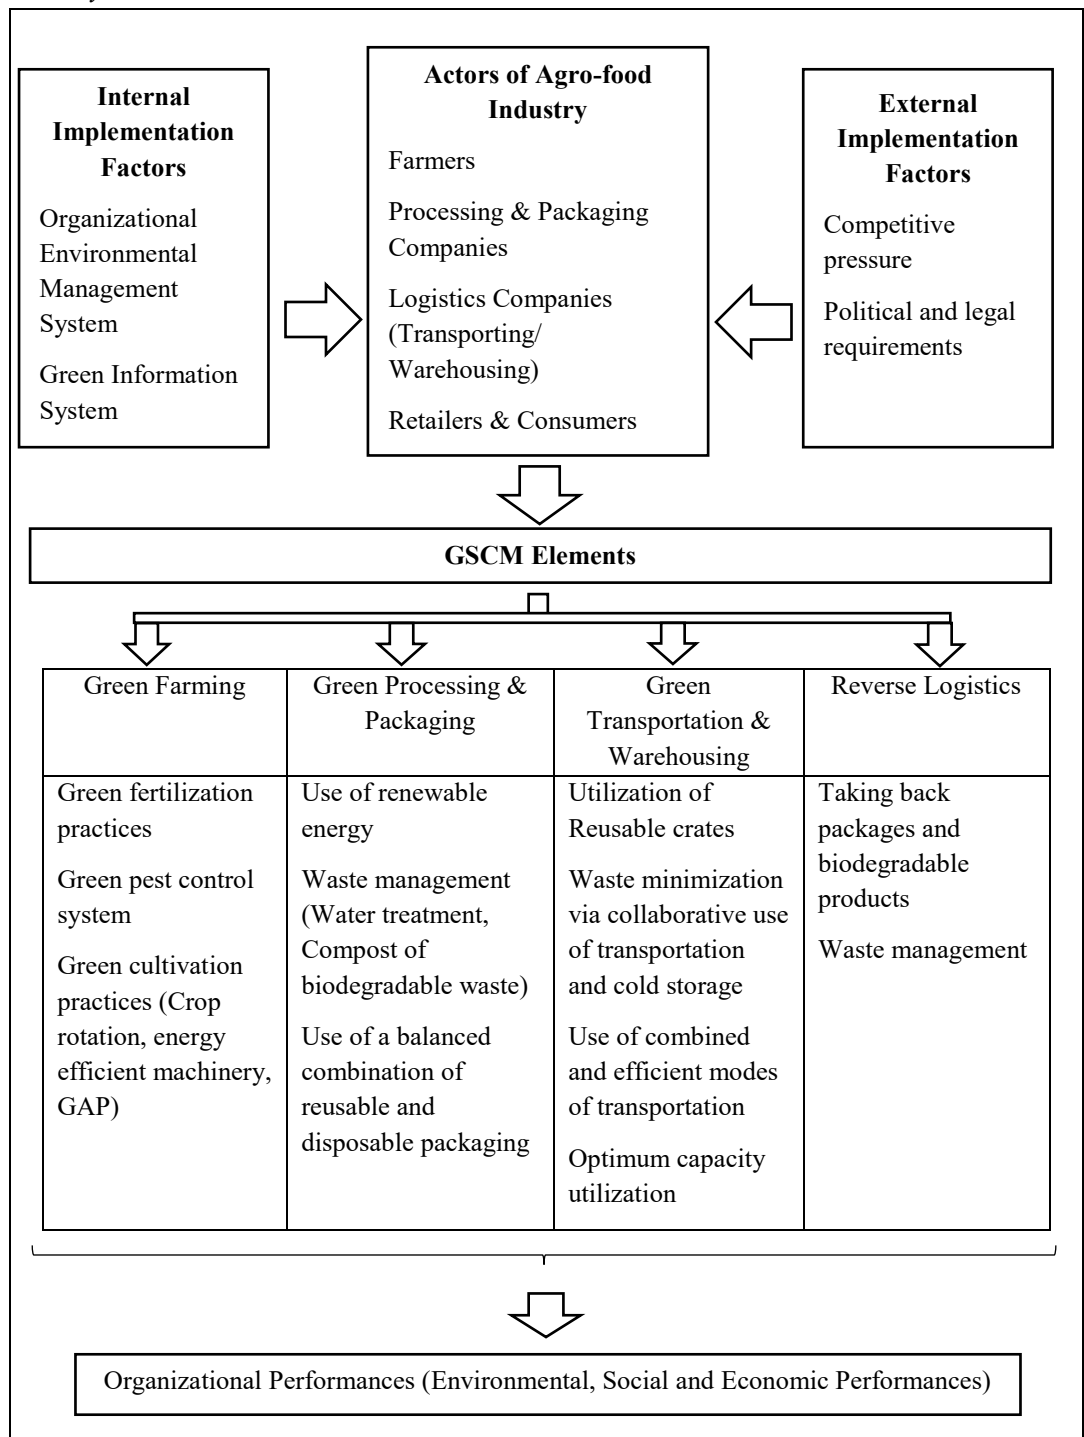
**Internal Implementation Factors**

Organizational Environmental Management System

Green Information System

**Actors of Agro-food Industry**

Farmers

Processing & Packaging Companies

Logistics Companies (Transporting/ Warehousing)

Retailers & Consumers

**External Implementation Factors**

Competitive pressure

Political and legal requirements

**GSCM Elements**

| Green Farming | Green Processing & Packaging | Green Transportation & Warehousing | Reverse Logistics |
|---|---|---|---|
| Green fertilization practices<br>Green pest control system<br>Green cultivation practices (Crop rotation, energy efficient machinery, GAP) | Use of renewable energy<br>Waste management (Water treatment, Compost of biodegradable waste)<br>Use of a balanced combination of reusable and disposable packaging | Utilization of Reusable crates<br>Waste minimization via collaborative use of transportation and cold storage<br>Use of combined and efficient modes of transportation<br>Optimum capacity utilization | Taking back packages and biodegradable products<br>Waste management |

Organizational Performances (Environmental, Social and Economic Performances)